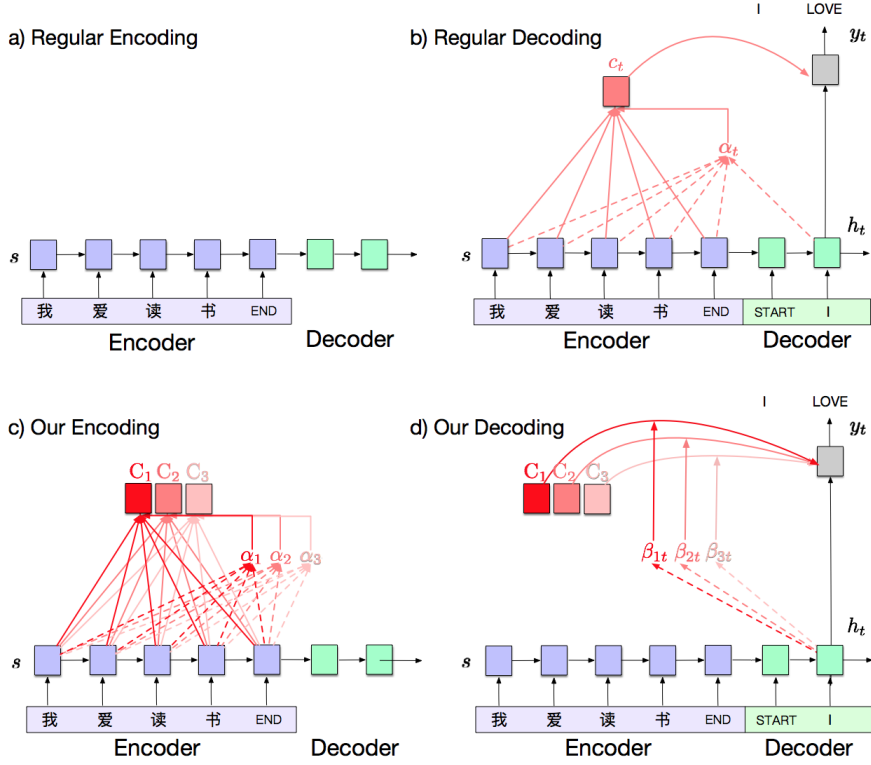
a) Regular Encoding

$s$

我 爱 读 书 END

Encoder

Decoder

b) Regular Decoding

I LOVE

$y_t$

$c_t$

$\alpha_t$

$h_t$

$s$

我 爱 读 书 END START I

Encoder

Decoder

c) Our Encoding

$C_1$ $C_2$ $C_3$

$\alpha_1$ $\alpha_2$ $\alpha_3$

$s$

我 爱 读 书 END

Encoder

Decoder

d) Our Decoding

I LOVE

$y_t$

$C_1$ $C_2$ $C_3$

$\beta_{1t}$ $\beta_{2t}$ $\beta_{3t}$

$h_t$

$s$

我 爱 读 书 END START I

Encoder

Decoder